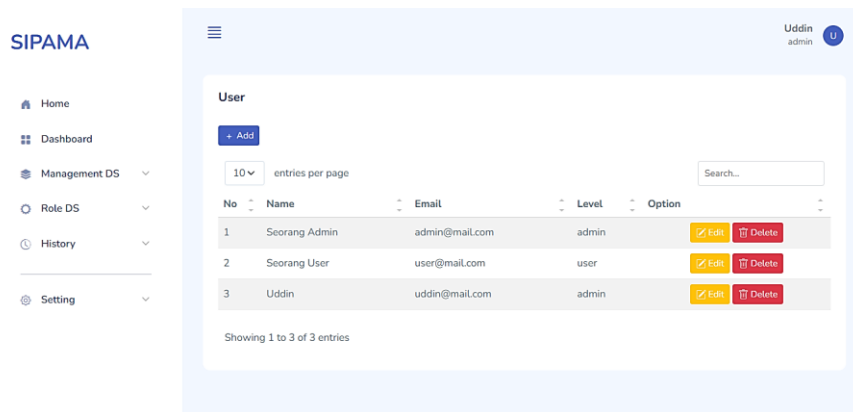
SIPAMA

Home
Dashboard
Management DS
Role DS
History
Setting

Uddin
admin
U

User

+ Add

10 entries per page

Search...

| No | Name | Email | Level | Option |
|---|---|---|---|---|
| 1 | Seorang Admin | admin@mail.com | admin | Edit Delete |
| 2 | Seorang User | user@mail.com | user | Edit Delete |
| 3 | Uddin | uddin@mail.com | admin | Edit Delete |

Showing 1 to 3 of 3 entries